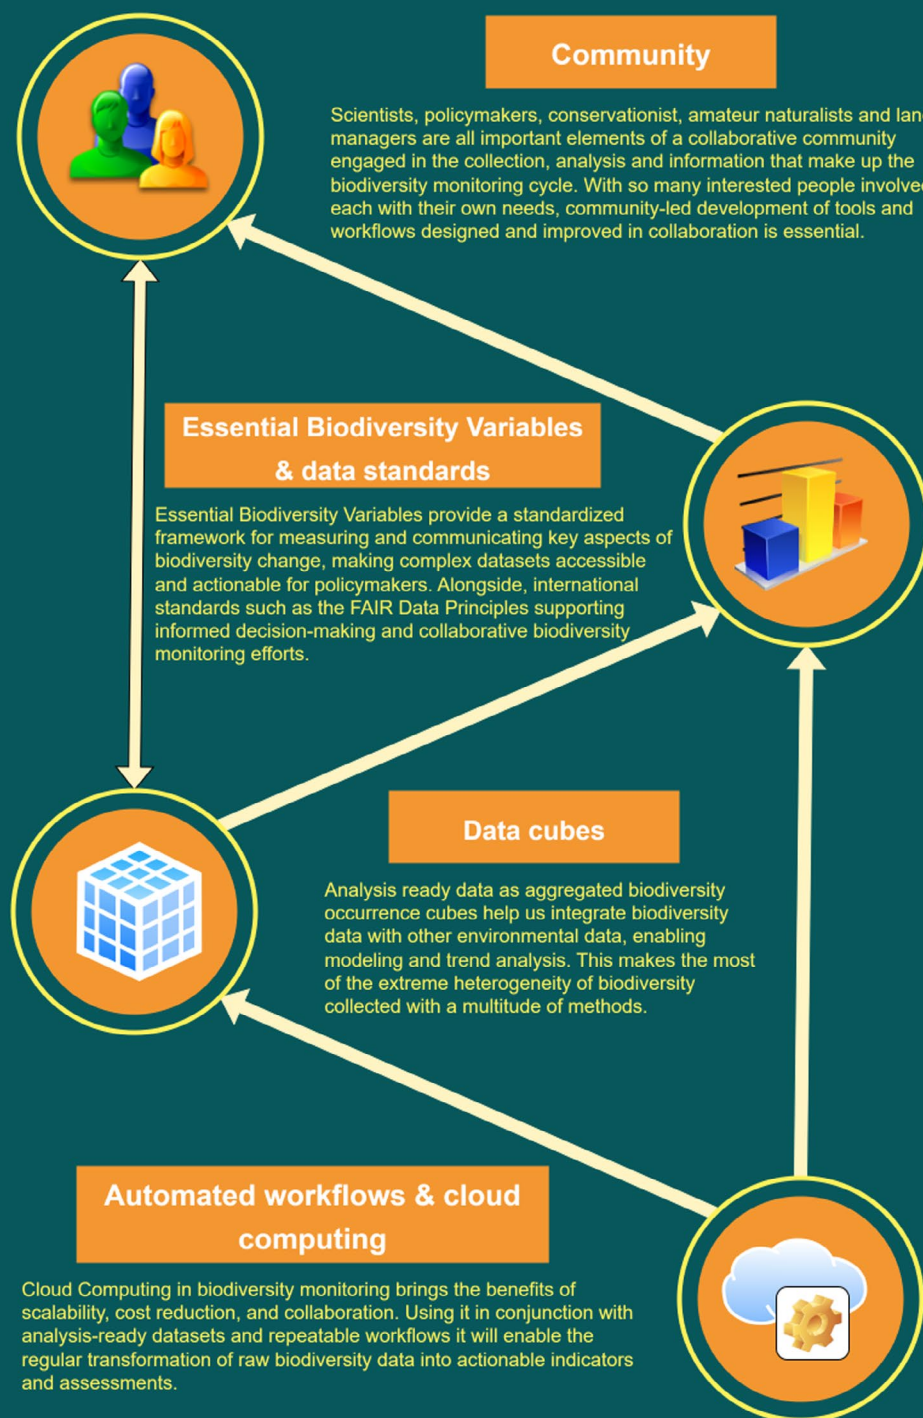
Community

Scientists, policymakers, conservationist, amateur naturalists and lan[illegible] managers are all important elements of a collaborative community engaged in the collection, analysis and information that make up the biodiversity monitoring cycle. With so many interested people involve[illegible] each with their own needs, community-led development of tools and workflows designed and improved in collaboration is essential.

Essential Biodiversity Variables & data standards

Essential Biodiversity Variables provide a standardized framework for measuring and communicating key aspects of biodiversity change, making complex datasets accessible and actionable for policymakers. Alongside, international standards such as the FAIR Data Principles supporting informed decision-making and collaborative biodiversity monitoring efforts.

Data cubes

Analysis ready data as aggregated biodiversity occurrence cubes help us integrate biodiversity data with other environmental data, enabling modeling and trend analysis. This makes the most of the extreme heterogeneity of biodiversity collected with a multitude of methods.

Automated workflows & cloud computing

Cloud Computing in biodiversity monitoring brings the benefits of scalability, cost reduction, and collaboration. Using it in conjunction with analysis-ready datasets and repeatable workflows it will enable the regular transformation of raw biodiversity data into actionable indicators and assessments.